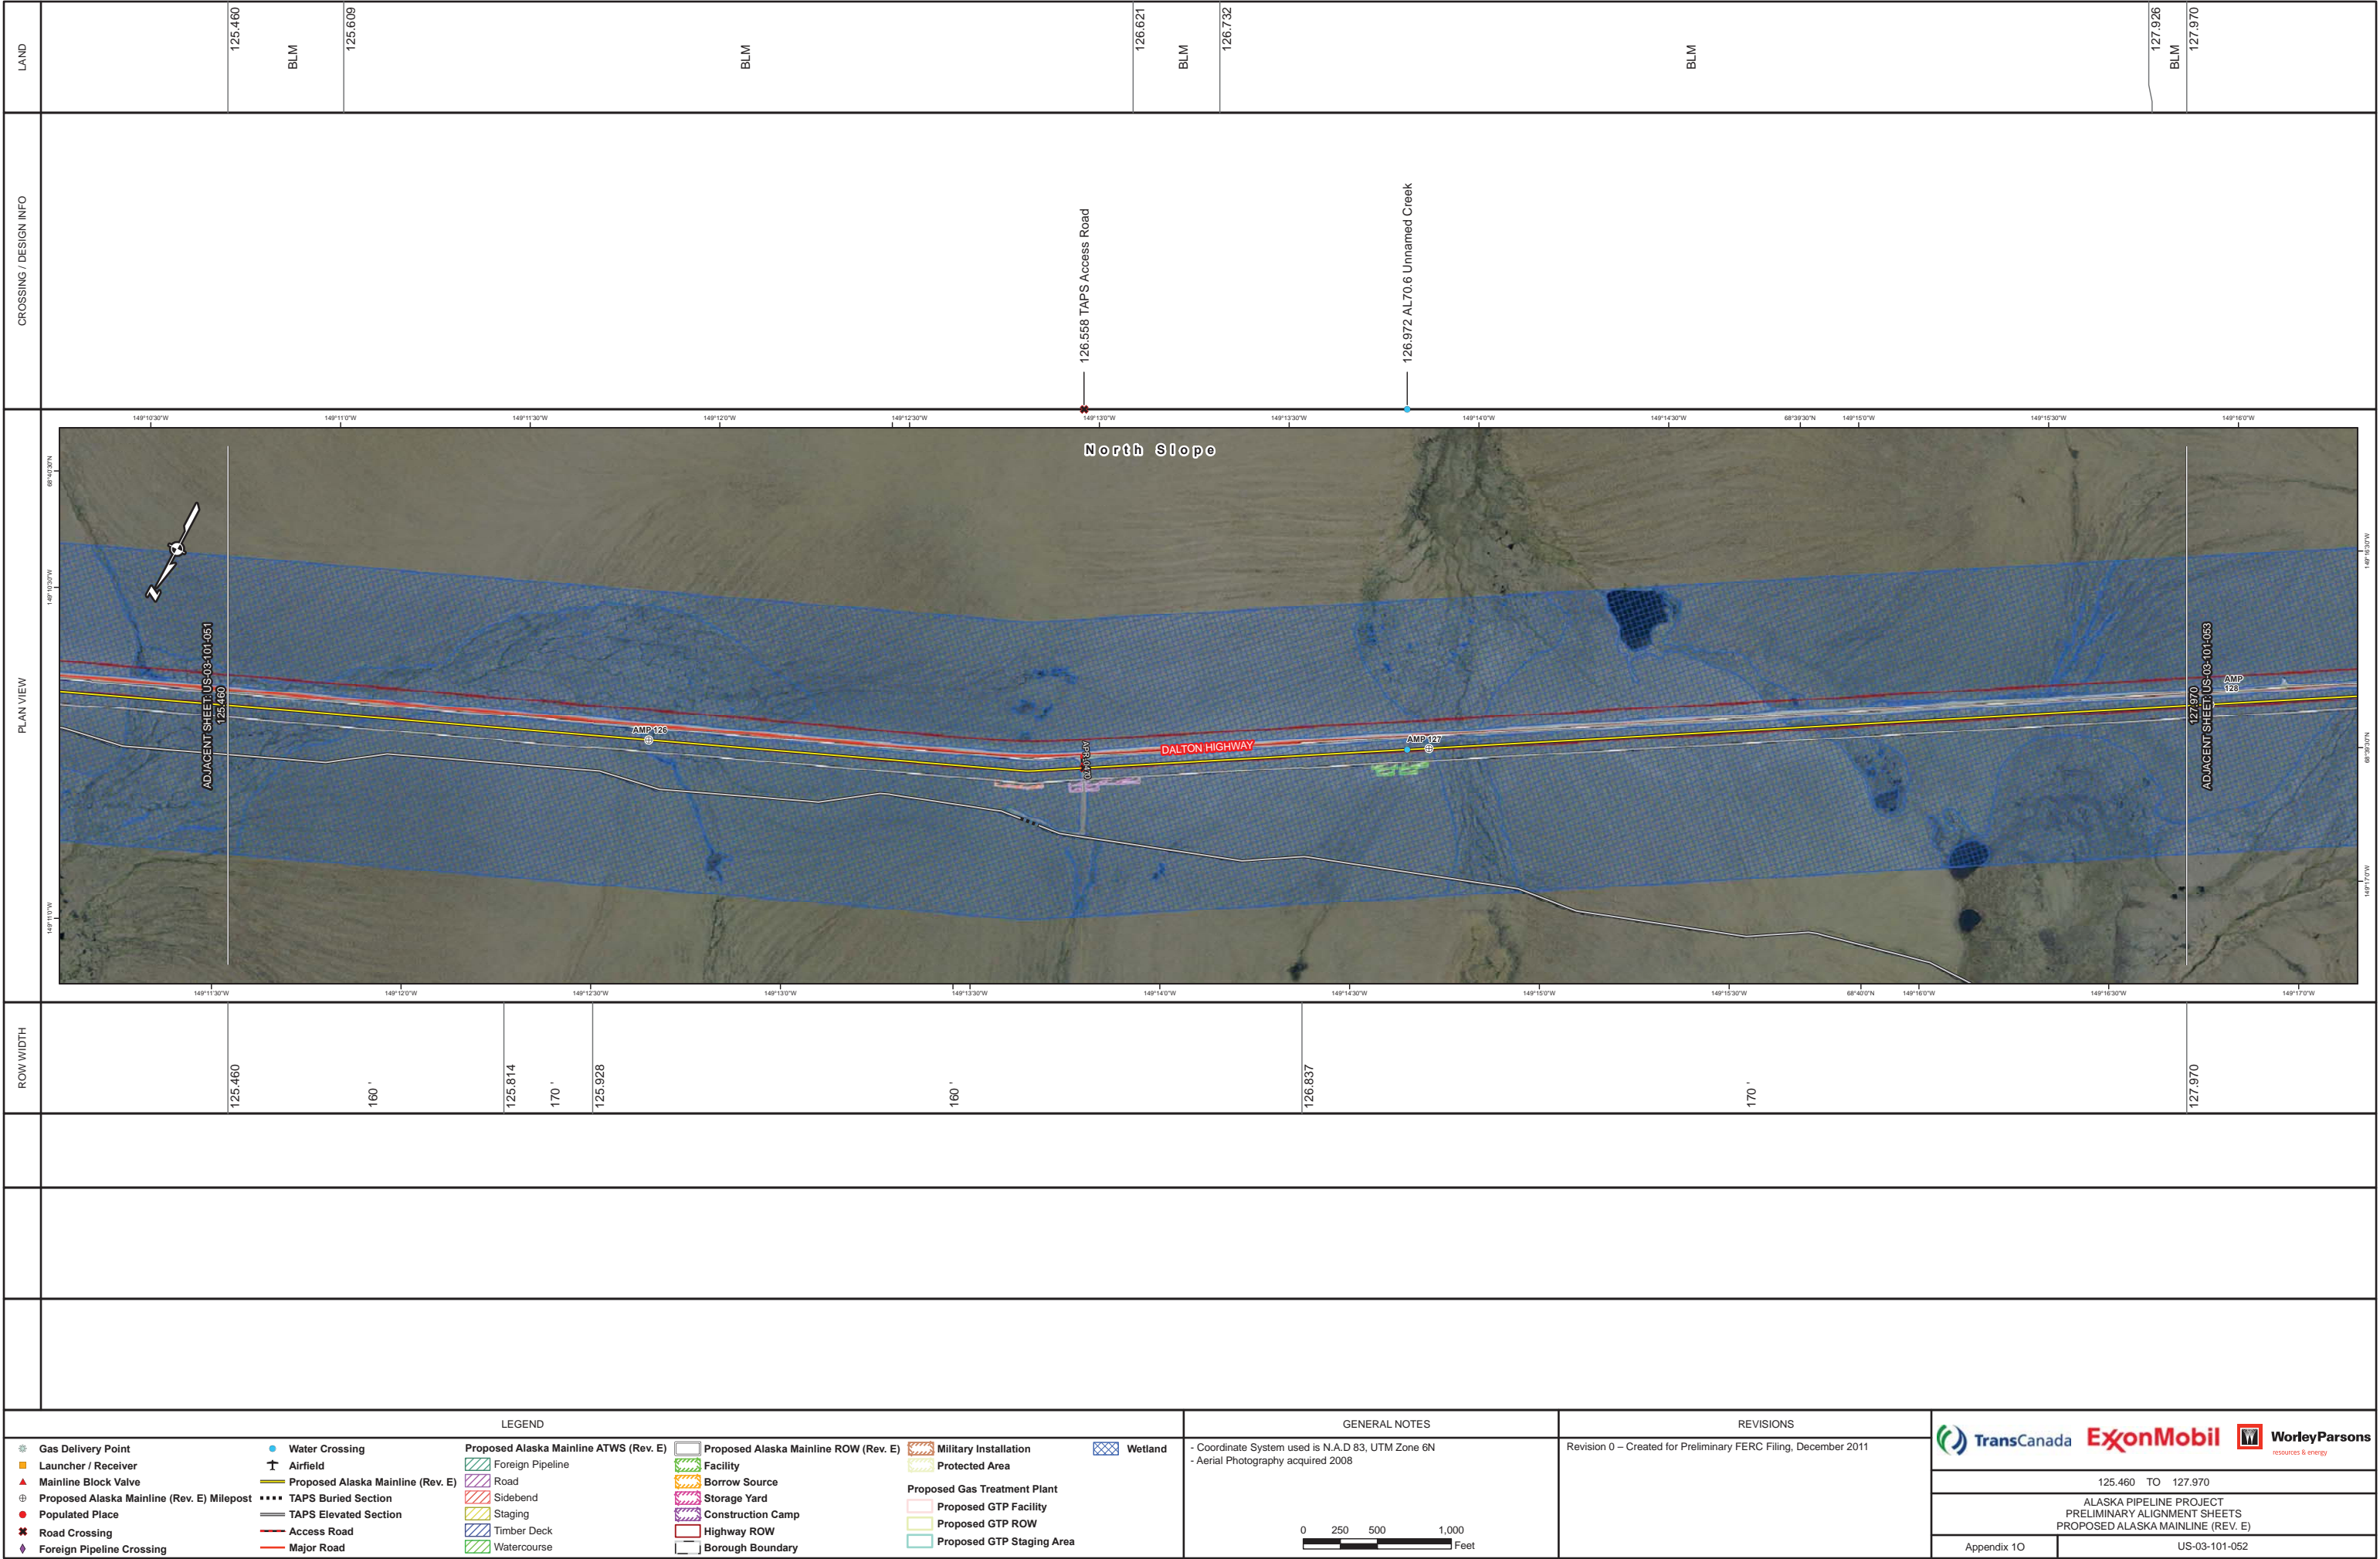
LAND

125.460 BLM 125.609 BLM 126.621 BLM 126.732 BLM 127.926 BLM 127.970

CROSSING / DESIGN INFO

126.558 TAPS Access Road

126.972 AL70.6 Unnamed Creek

PLAN VIEW

149°10'30"W 149°11'0"W 149°11'30"W 149°12'0"W 149°12'30"W 149°13'0"W 149°13'30"W 149°14'0"W 149°14'30"W 68°39'30"N 149°15'0"W 149°15'30"W 149°16'0"W

North Slope

ADJACENT SHEET: US-03-101-051
125.460

AMP 126

DALTON HIGHWAY

AMP 127

AMP 128

127.970
ADJACENT SHEET: US-03-101-053

149°11'30"W 149°12'0"W 149°12'30"W 149°13'0"W 149°13'30"W 149°14'0"W 149°14'30"W 149°15'0"W 149°15'30"W 68°40'0"N 149°16'0"W 149°16'30"W 149°17'0"W

ROW WIDTH

125.460 160 ' 125.814 170 ' 125.928 160 ' 126.837 170 ' 127.970

LEGEND

Gas Delivery Point
Launcher / Receiver
Mainline Block Valve
Proposed Alaska Mainline (Rev. E) Milepost
Populated Place
Road Crossing
Foreign Pipeline Crossing
Water Crossing
Airfield
Proposed Alaska Mainline (Rev. E)
TAPS Buried Section
TAPS Elevated Section
Access Road
Major Road
Proposed Alaska Mainline ATWS (Rev. E)
Foreign Pipeline
Road
Sidebend
Staging
Timber Deck
Watercourse
Proposed Alaska Mainline ROW (Rev. E)
Facility
Borrow Source
Storage Yard
Construction Camp
Highway ROW
Borough Boundary
Military Installation
Protected Area
Proposed Gas Treatment Plant
Proposed GTP Facility
Proposed GTP ROW
Proposed GTP Staging Area
Wetland

GENERAL NOTES

- Coordinate System used is N.A.D 83, UTM Zone 6N
- Aerial Photography acquired 2008

0 250 500 1,000 Feet

REVISIONS

Revision 0 – Created for Preliminary FERC Filing, December 2011

TransCanada ExxonMobil WorleyParsons resources & energy

125.460 TO 127.970

ALASKA PIPELINE PROJECT
PRELIMINARY ALIGNMENT SHEETS
PROPOSED ALASKA MAINLINE (REV. E)

Appendix 1O US-03-101-052